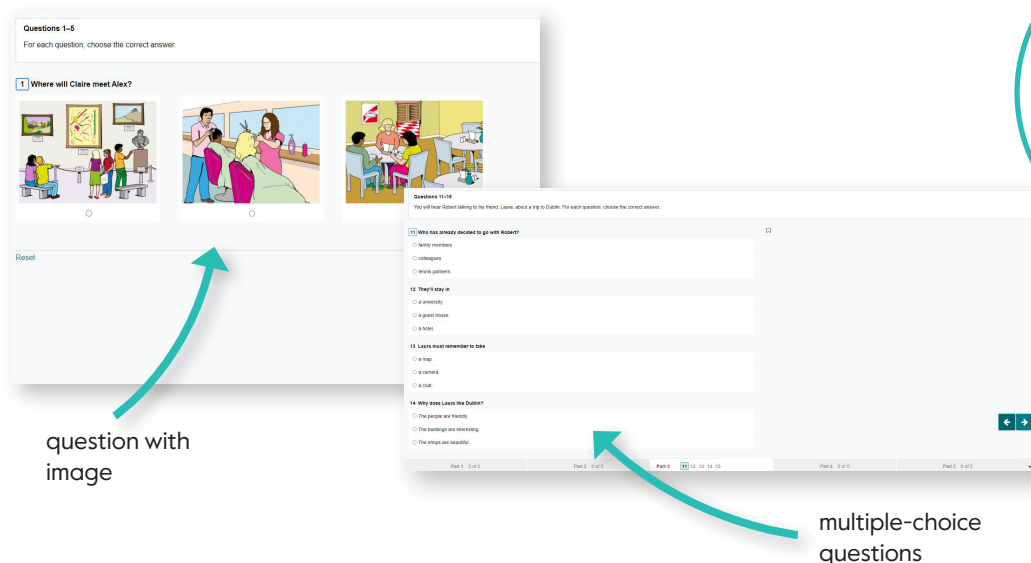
Questions 1–5

For each question, choose the correct answer.

1 Where will Claire meet Alex?

Reset

Questions 11–15

You will hear Robert talking to his friend, Laura, about a trip to Dublin. For each question, choose the correct answer.

11 Who has already decided to go with Robert?

family members.

colleagues.

tennis partners.

12 They'll stay in

a university.

a guest house.

a hotel.

13 Laura must remember to take

a map.

a camera.

a coat.

14 Why does Laura like Dublin?

The people are friendly.

The buildings are interesting.

The shops are beautiful.

Part 1 0 of 5 | Part 2 0 of 5 | Part 3 11 12 13 14 15 | Part 4 0 of 5 | Part 5 0 of 5

question with image

multiple-choice questions